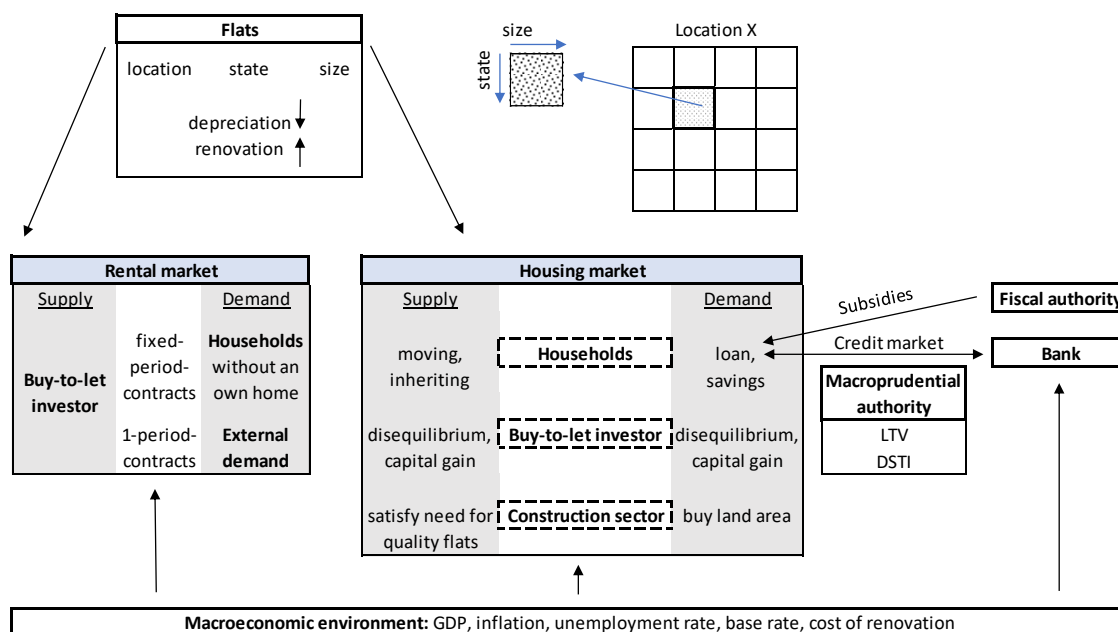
Flats

location state size

depreciation
renovation

size
state

Location X

Rental market

| Supply | | Demand |
|---|---|---|
| Buy-to-let investor | fixed-period-contracts | Households without an own home |
| | 1-period-contracts | External demand |

Housing market

| Supply | | Demand |
|---|---|---|
| moving, inheriting | Households | loan, savings |
| disequilibrium, capital gain | Buy-to-let investor | disequilibrium, capital gain |
| satisfy need for quality flats | Construction sector | buy land area |

Subsidies

Fiscal authority

Credit market

Bank

Macroprudential authority

LTV

DSTI

Macroeconomic environment: GDP, inflation, unemployment rate, base rate, cost of renovation